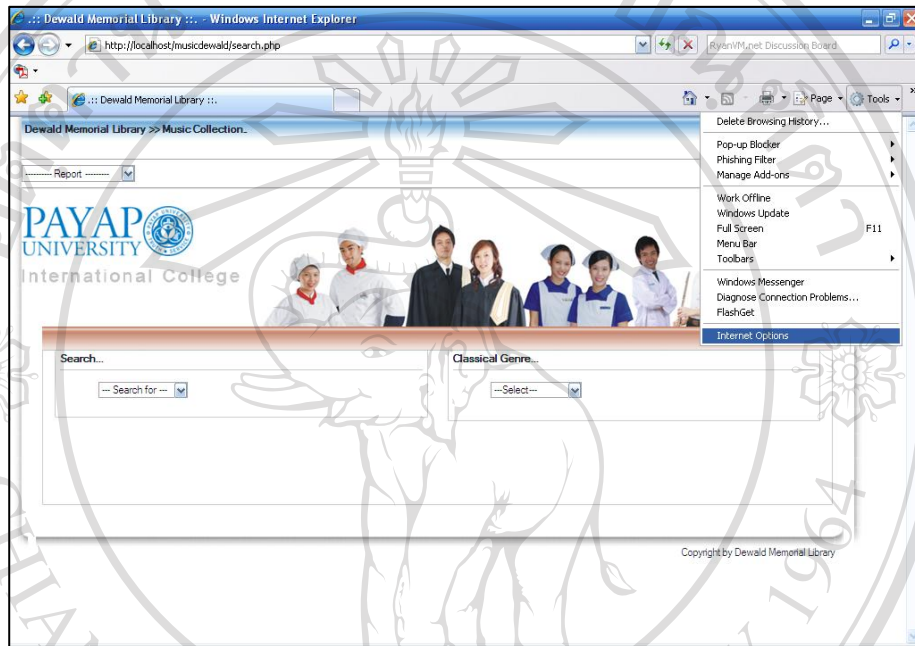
.:: Dewald Memorial Library ::. - Windows Internet Explorer

http://localhost/musicdewald/search.php

RyanVM.net Discussion Board

.:: Dewald Memorial Library ::.

Page Tools

Dewald Memorial Library >> Music Collection

-------- Report --------

PAYAP UNIVERSITY

International College

Delete Browsing History...

Pop-up Blocker

Phishing Filter

Manage Add-ons

Work Offline

Windows Update

Full Screen F11

Menu Bar

Toolbars

Windows Messenger

Diagnose Connection Problems...

FlashGet

Internet Options

Search...

--- Search for ---

Classical Genre...

---Select---

Copyright by Dewald Memorial Library